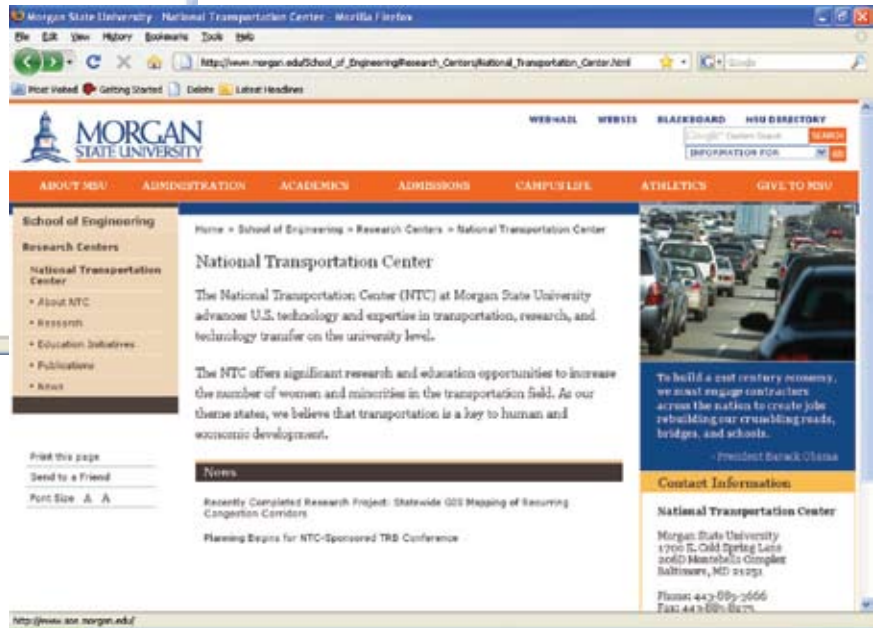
Morgan State University - National Transportation Center - Mozilla Firefox

File Edit View History Bookmarks Tools Help

http://www.morgan.edu/School_of_Engineering/Research_Centers/National_Transportation_Center.html

Google

Most Visited Getting Started Delete Latest Headlines

MORGAN STATE UNIVERSITY

WEBMAIL WEBSIS BLACKBOARD MSU DIRECTORY

Google Custom Search SEARCH

INFORMATION FOR GO

ABOUT MSU ADMINISTRATION ACADEMICS ADMISSIONS CAMPUS LIFE ATHLETICS GIVE TO MSU

School of Engineering

Research Centers

National Transportation Center

• About NTC

• Research

• Education Initiatives

• Publications

• News

Print this page

Send to a Friend

Font Size A A

Home > School of Engineering > Research Centers > National Transportation Center

National Transportation Center

The National Transportation Center (NTC) at Morgan State University advances U.S. technology and expertise in transportation, research, and technology transfer on the university level.

The NTC offers significant research and education opportunities to increase the number of women and minorities in the transportation field. As our theme states, we believe that transportation is a key to human and economic development.

News

Recently Completed Research Project: Statewide GIS Mapping of Recurring Congestion Corridors

Planning Begins for NTC-Sponsored TRB Conference

To build a 21st century economy, we must engage contractors across the nation to create jobs rebuilding our crumbling roads, bridges, and schools.

- President Barack Obama

Contact Information

National Transportation Center

Morgan State University
1700 E. Cold Spring Lane
208D Montebello Complex
Baltimore, MD 21251

Phone: 443-885-3666
Fax: 443-885-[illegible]

http://www.eng.morgan.edu/